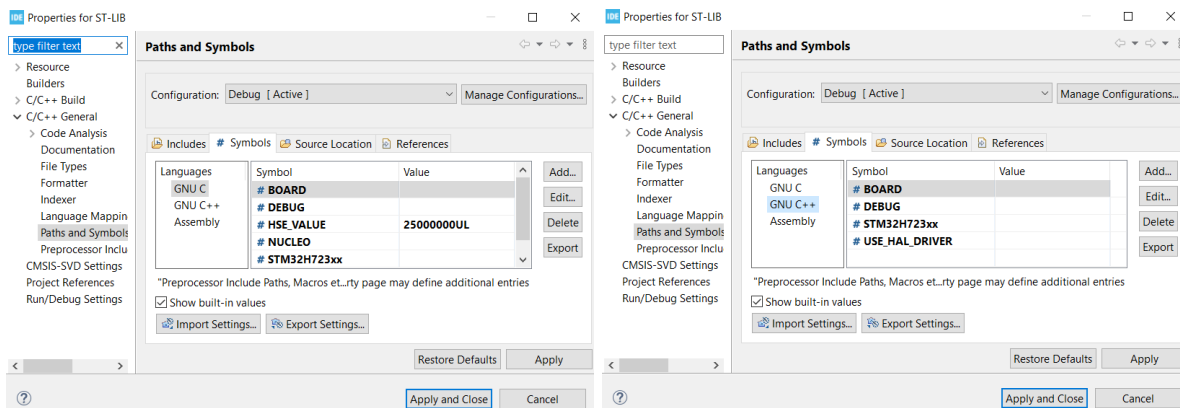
IDE Properties for ST-LIB

type filter text

> Resource
Builders
> C/C++ Build
∨ C/C++ General
> Code Analysis
Documentation
File Types
Formatter
Indexer
Language Mappin
Paths and Symbols
Preprocessor Inclu
CMSIS-SVD Settings
Project References
Run/Debug Settings

Paths and Symbols

Configuration: Debug [ Active ]
Manage Configurations...

Includes # Symbols Source Location References

Languages
GNU C
GNU C++
Assembly

| Symbol | Value |
|---|---|
| # BOARD | |
| # DEBUG | |
| # HSE_VALUE | 25000000UL |
| # NUCLEO | |
| # STM32H723xx | |

Add...
Edit...
Delete
Export

"Preprocessor Include Paths, Macros et...rty page may define additional entries

Show built-in values

Import Settings... Export Settings...

Restore Defaults Apply

Apply and Close Cancel

IDE Properties for ST-LIB

type filter text

> Resource
Builders
> C/C++ Build
∨ C/C++ General
> Code Analysis
Documentation
File Types
Formatter
Indexer
Language Mappin
Paths and Symbols
Preprocessor Inclu
CMSIS-SVD Settings
Project References
Run/Debug Settings

Paths and Symbols

Configuration: Debug [ Active ]
Manage Configurations...

Includes # Symbols Source Location References

Languages
GNU C
GNU C++
Assembly

| Symbol | Value |
|---|---|
| # BOARD | |
| # DEBUG | |
| # STM32H723xx | |
| # USE_HAL_DRIVER | |

Add...
Edit...
Delete
Export

"Preprocessor Include Paths, Macros et...rty page may define additional entries

Show built-in values

Import Settings... Export Settings...

Restore Defaults Apply

Apply and Close Cancel